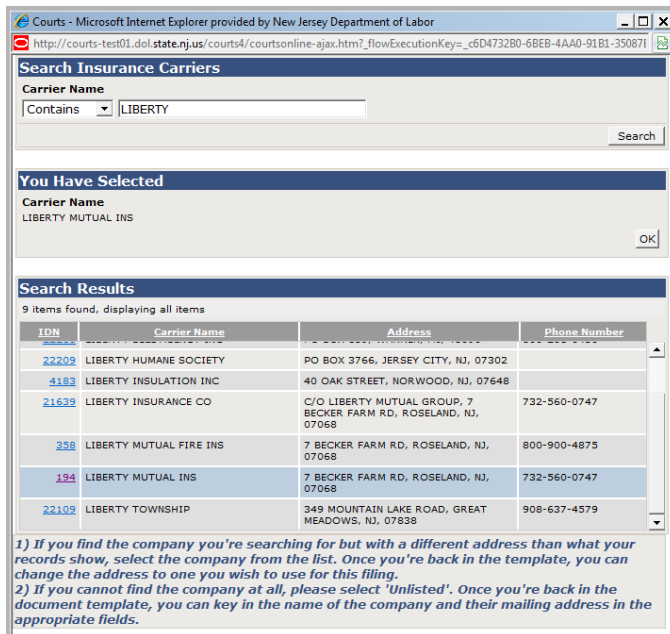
Courts - Microsoft Internet Explorer provided by New Jersey Department of Labor

http://courts-test01.dol.state.nj.us/courts4/coursonline-ajax.htm?_flowExecutionKey=_c6D4732B0-6BEB-4AA0-91B1-35087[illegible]

Search Insurance Carriers

Carrier Name

Contains LIBERTY

Search

You Have Selected

Carrier Name

LIBERTY MUTUAL INS

OK

Search Results

9 items found, displaying all items

| IDN | Carrier Name | Address | Phone Number |
|---|---|---|---|
| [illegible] | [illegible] | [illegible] | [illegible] |
| 22209 | LIBERTY HUMANE SOCIETY | PO BOX 3766, JERSEY CITY, NJ, 07302 | |
| 4183 | LIBERTY INSULATION INC | 40 OAK STREET, NORWOOD, NJ, 07648 | |
| 21639 | LIBERTY INSURANCE CO | C/O LIBERTY MUTUAL GROUP, 7 BECKER FARM RD, ROSELAND, NJ, 07068 | 732-560-0747 |
| 358 | LIBERTY MUTUAL FIRE INS | 7 BECKER FARM RD, ROSELAND, NJ, 07068 | 800-900-4875 |
| 194 | LIBERTY MUTUAL INS | 7 BECKER FARM RD, ROSELAND, NJ, 07068 | 732-560-0747 |
| 22109 | LIBERTY TOWNSHIP | 349 MOUNTAIN LAKE ROAD, GREAT MEADOWS, NJ, 07838 | 908-637-4579 |

1) If you find the company you're searching for but with a different address than what your records show, select the company from the list. Once you're back in the template, you can change the address to one you wish to use for this filing.
2) If you cannot find the company at all, please select 'Unlisted'. Once you're back in the document template, you can key in the name of the company and their mailing address in the appropriate fields.